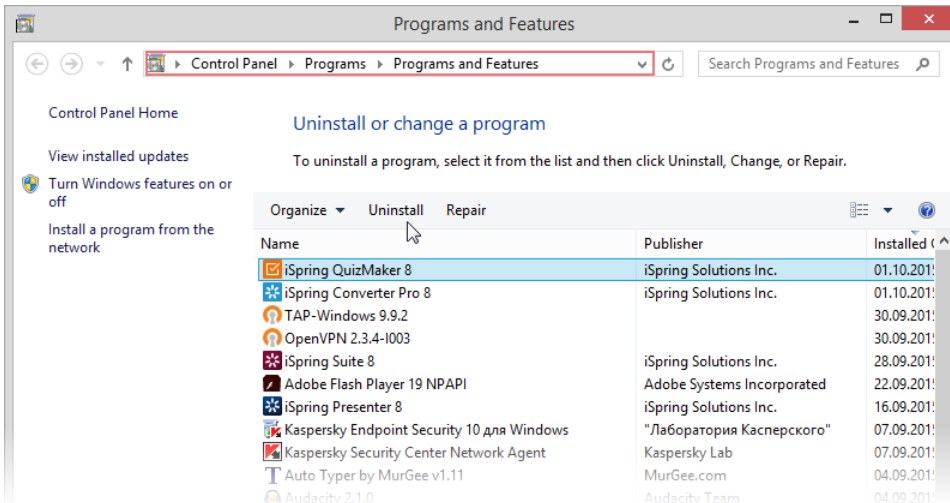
Programs and Features

Control Panel ▸ Programs ▸ Programs and Features

Search Programs and Features

Control Panel Home

View installed updates

Turn Windows features on or off

Install a program from the network

Uninstall or change a program

To uninstall a program, select it from the list and then click Uninstall, Change, or Repair.

Organize ▾ Uninstall Repair

| Name | Publisher | Installed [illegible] |
|---|---|---|
| iSpring QuizMaker 8 | iSpring Solutions Inc. | 01.10.201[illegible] |
| iSpring Converter Pro 8 | iSpring Solutions Inc. | 01.10.201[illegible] |
| TAP-Windows 9.9.2 | | 30.09.201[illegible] |
| OpenVPN 2.3.4-I003 | | 30.09.201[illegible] |
| iSpring Suite 8 | iSpring Solutions Inc. | 28.09.201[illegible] |
| Adobe Flash Player 19 NPAPI | Adobe Systems Incorporated | 22.09.201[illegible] |
| iSpring Presenter 8 | iSpring Solutions Inc. | 16.09.201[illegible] |
| Kaspersky Endpoint Security 10 для Windows | "Лаборатория Касперского" | 07.09.201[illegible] |
| Kaspersky Security Center Network Agent | Kaspersky Lab | 07.09.201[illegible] |
| Auto Typer by MurGee v1.11 | MurGee.com | 04.09.201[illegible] |
| Audacity 2.1.0 | Audacity Team | 04.09.201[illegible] |